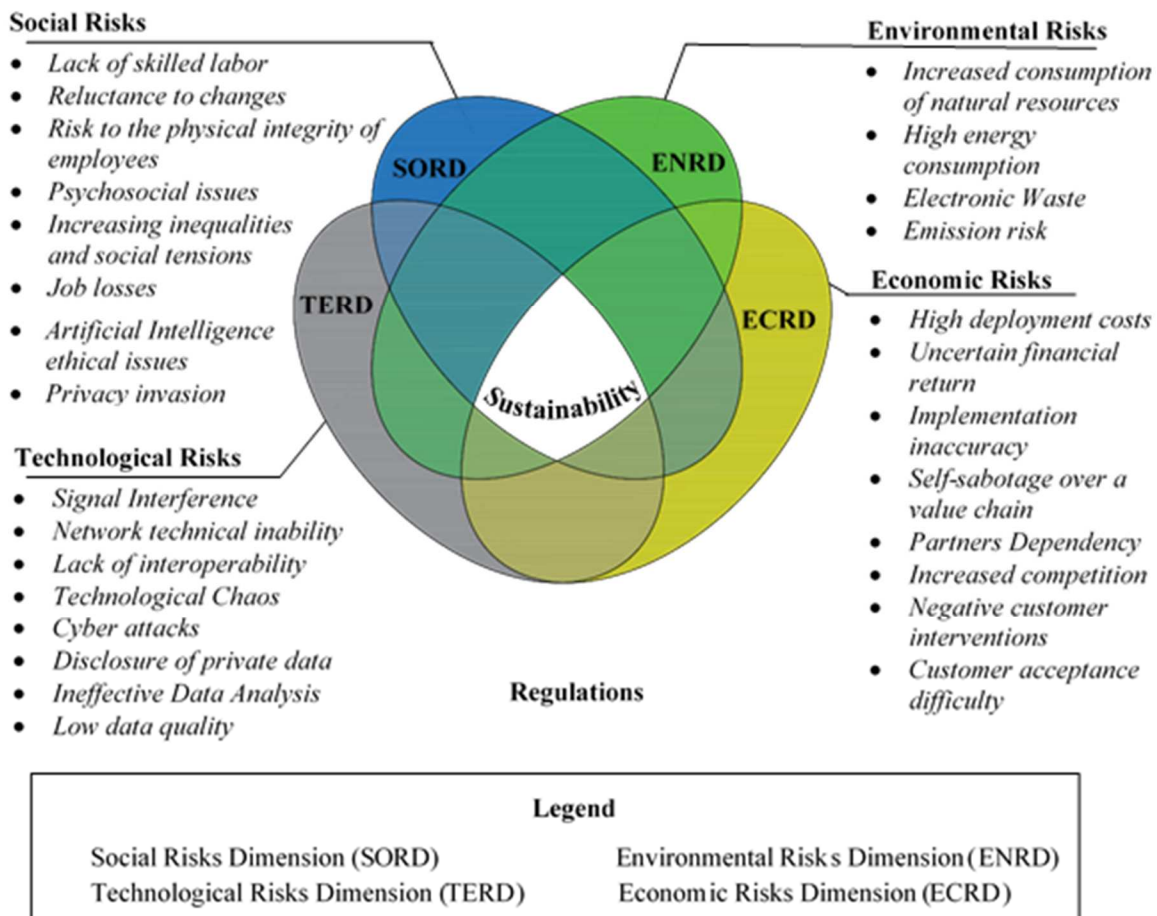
**Social Risks**
- *Lack of skilled labor*
- *Reluctance to changes*
- *Risk to the physical integrity of employees*
- *Psychosocial issues*
- *Increasing inequalities and social tensions*
- *Job losses*
- *Artificial Intelligence ethical issues*
- *Privacy invasion*

**Environmental Risks**
- *Increased consumption of natural resources*
- *High energy consumption*
- *Electronic Waste*
- *Emission risk*

SORD

ENRD

TERD

ECRD

Sustainability

**Economic Risks**
- *High deployment costs*
- *Uncertain financial return*
- *Implementation inaccuracy*
- *Self-sabotage over a value chain*
- *Partners Dependency*
- *Increased competition*
- *Negative customer interventions*
- *Customer acceptance difficulty*

**Technological Risks**
- *Signal Interference*
- *Network technical inability*
- *Lack of interoperability*
- *Technological Chaos*
- *Cyber attacks*
- *Disclosure of private data*
- *Ineffective Data Analysis*
- *Low data quality*

**Regulations**

**Legend**

Social Risks Dimension (SORD)
Environmental Risks Dimension (ENRD)
Technological Risks Dimension (TERD)
Economic Risks Dimension (ECRD)